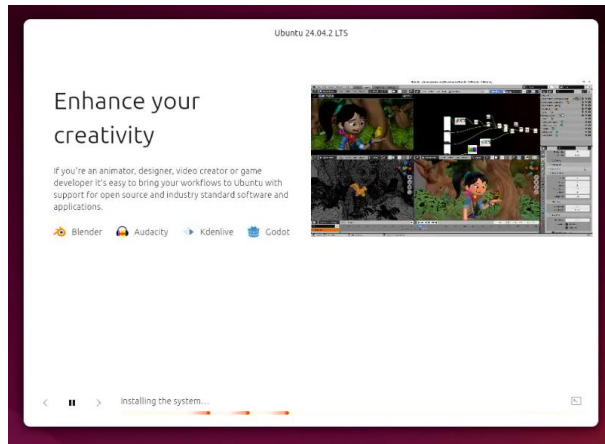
Ubuntu 24.04.2 LTS

Enhance your creativity

If you're an animator, designer, video creator or game developer it's easy to bring your workflows to Ubuntu with support for open source and industry standard software and applications.

Blender Audacity Kdenlive Godot

Installing the system...